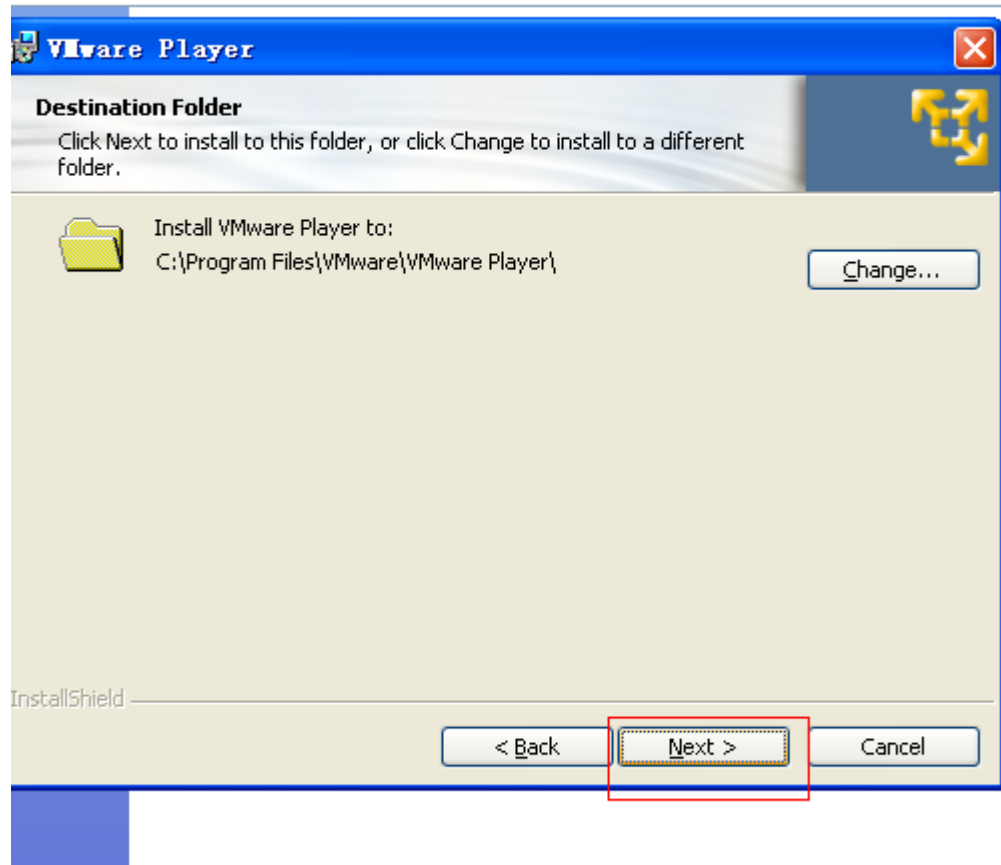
VMware Player

Destination Folder

Click Next to install to this folder, or click Change to install to a different folder.

Install VMware Player to:

C:\Program Files\VMware\VMware Player\

Change...

InstallShield

< Back

Next >

Cancel